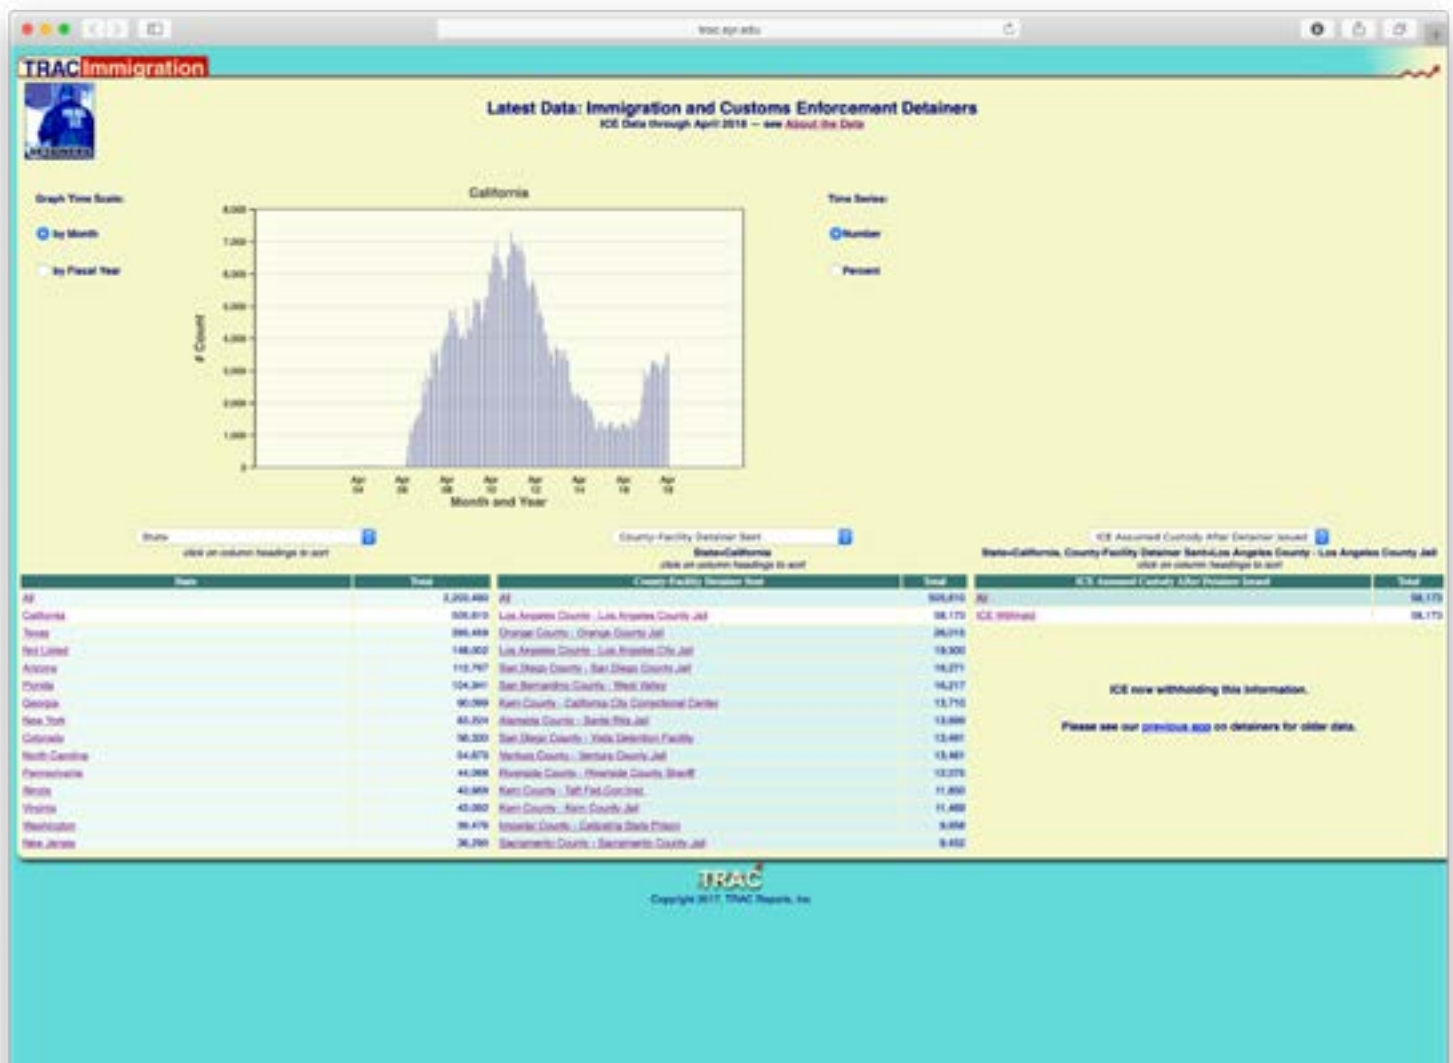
trac.syr.edu

TRAC Immigration

Latest Data: Immigration and Customs Enforcement Detainers
ICE Data through April 2018 — see About the Data

Graph Time Scale:
by Month
by Fiscal Year

California

8,000
7,000
6,000
5,000
4,000
3,000
2,000
1,000
0

# Count

Apr 04 Apr 06 Apr 08 Apr 10 Apr 12 Apr 14 Apr 16 Apr 18
Month and Year

Time Series:
Number
Percent

State
click on column headings to sort

County-Facility Detainer Sent
State=California
click on column headings to sort

ICE Assumed Custody After Detainer Issued
State=California, County-Facility Detainer Sent=Los Angeles County - Los Angeles County Jail
click on column headings to sort

| State | Total |
|---|---|
| All | 2,203,460 |
| California | 505,610 |
| Texas | 390,459 |
| Not Listed | 148,002 |
| Arizona | 112,767 |
| Florida | 104,341 |
| Georgia | 60,069 |
| New York | 60,204 |
| Colorado | 56,330 |
| North Carolina | 54,679 |
| Pennsylvania | 44,068 |
| Illinois | 42,669 |
| Virginia | 43,060 |
| Washington | 38,476 |
| New Jersey | 36,790 |

| County-Facility Detainer Sent | Total |
|---|---|
| All | 505,610 |
| Los Angeles County - Los Angeles County Jail | 58,173 |
| Orange County - Orange County Jail | 26,015 |
| Los Angeles County - Los Angeles City Jail | 19,300 |
| San Diego County - San Diego County Jail | 16,271 |
| San Bernardino County - West Valley | 16,217 |
| Kern County - California City Correctional Center | 13,710 |
| Alameda County - Santa Rita Jail | 13,690 |
| San Diego County - Vista Detention Facility | 13,491 |
| Ventura County - Ventura County Jail | 13,461 |
| Riverside County - Riverside County Sheriff | 13,075 |
| Kern County - Taft Fed Corr Inst | 11,850 |
| Kern County - Kern County Jail | 11,468 |
| Imperial County - Calipatria State Prison | 9,658 |
| Sacramento County - Sacramento County Jail | 9,452 |

| ICE Assumed Custody After Detainer Issued | Total |
|---|---|
| All | 58,173 |
| ICE Withheld | 58,173 |

ICE now withholding this information.

Please see our previous app on detainers for older data.

TRAC
Copyright 2017, TRAC Reports, Inc.